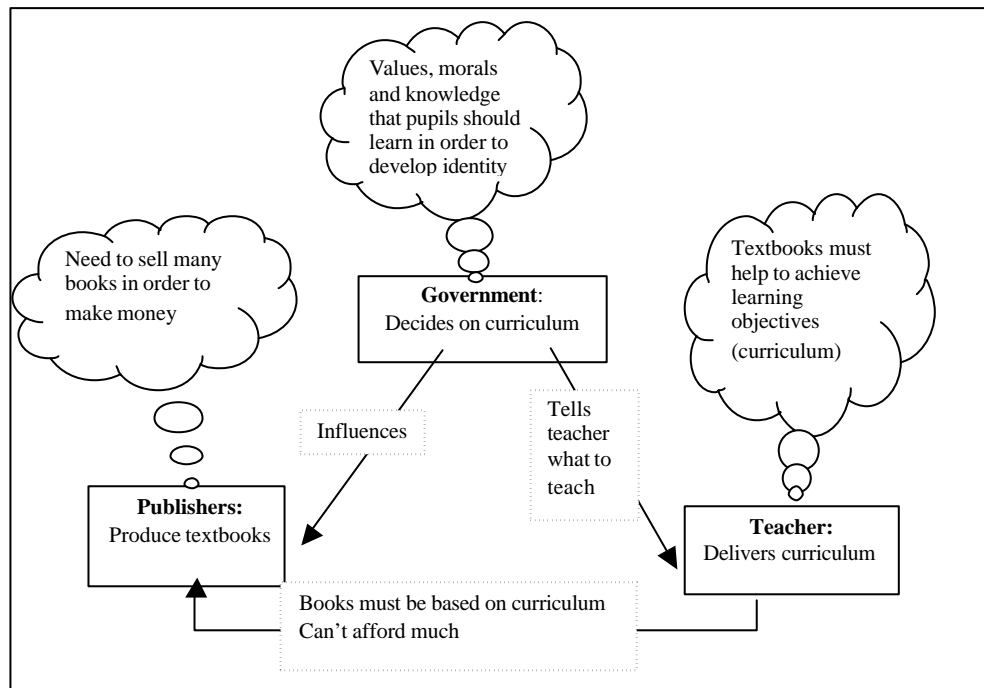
Values, morals and knowledge that pupils should learn in order to develop identity

Need to sell many books in order to make money

Government: Decides on curriculum

Textbooks must help to achieve learning objectives (curriculum)

Influences

Tells teacher what to teach

Publishers: Produce textbooks

Teacher: Delivers curriculum

Books must be based on curriculum
Can't afford much